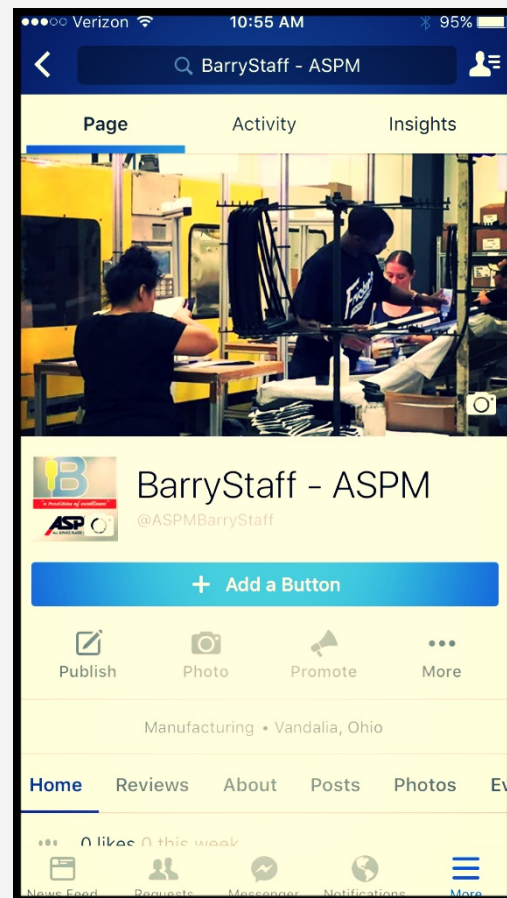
●●●○○ Verizon 10:55 AM 95%

BarryStaff - ASPM

Page Activity Insights

B
a tradition of excellence
ASP

BarryStaff - ASPM
@ASPMBarryStaff

+ Add a Button

Publish Photo Promote More

Manufacturing • Vandalia, Ohio

Home Reviews About Posts Photos Ev

0 likes 0 this week

News Feed Requests Messenger Notifications More